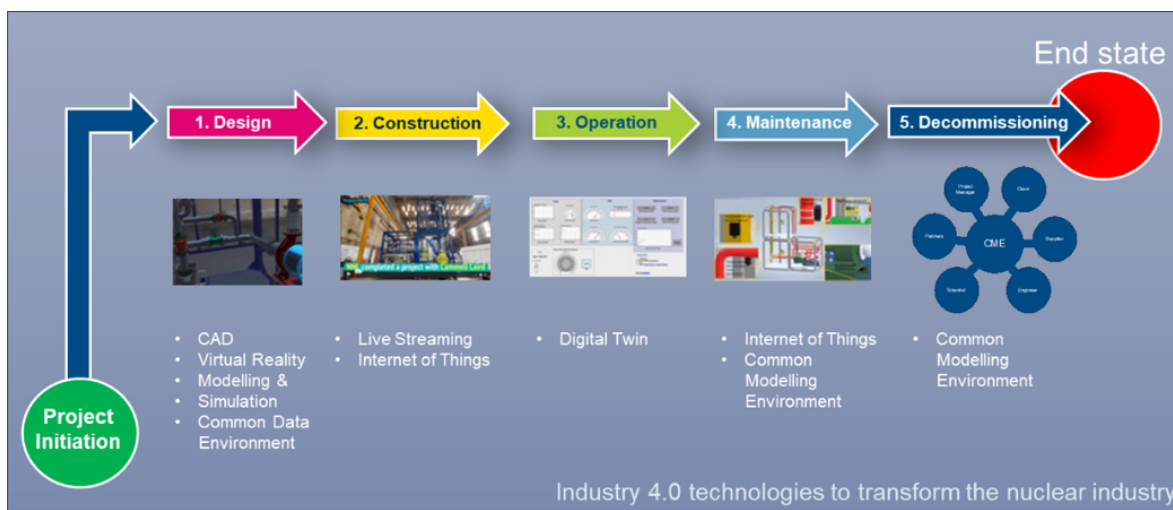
End state

Project Initiation

1. Design

2. Construction

3. Operation

4. Maintenance

5. Decommissioning

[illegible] completed a project with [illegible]

Project Manager

Client

Partners

CME

Supplier

Scientist

Engineer

- CAD
- Virtual Reality
- Modelling & Simulation
- Common Data Environment

- Live Streaming
- Internet of Things

- Digital Twin

- Internet of Things
- Common Modelling Environment

- Common Modelling Environment

Industry 4.0 technologies to transform the nuclear industry